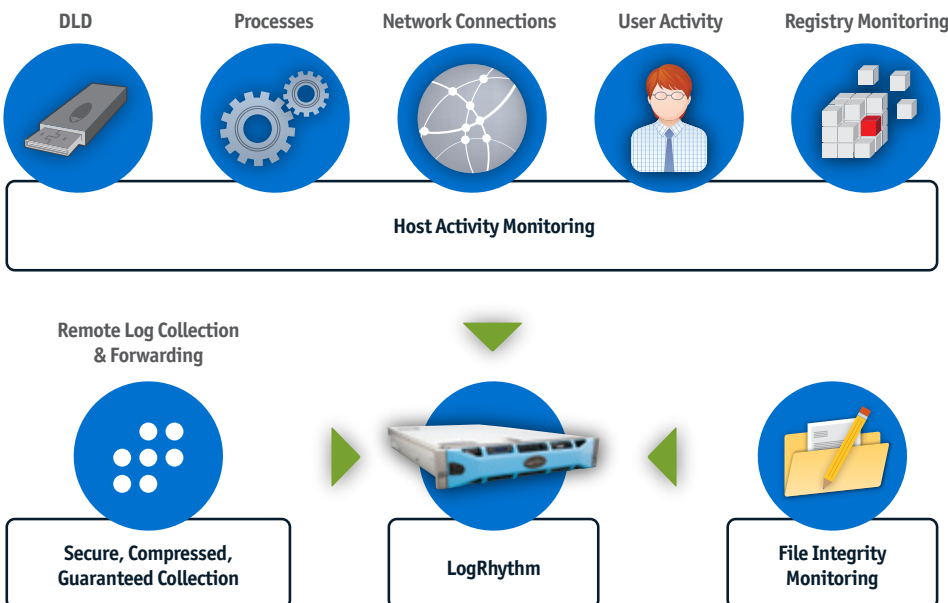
DLD

Processes

Network Connections

User Activity

Registry Monitoring

Host Activity Monitoring

Remote Log Collection & Forwarding

Secure, Compressed, Guaranteed Collection

LogRhythm

File Integrity Monitoring